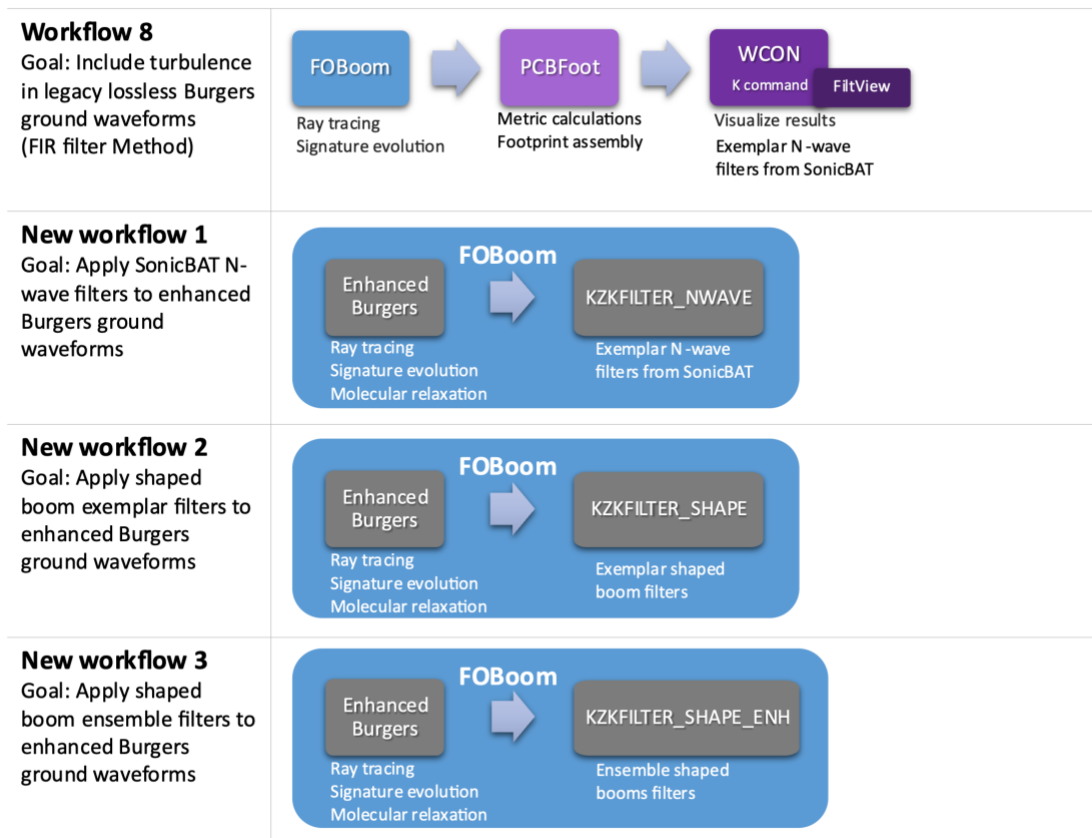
| | |
|---|---|
| **Workflow 8**<br>Goal: Include turbulence in legacy lossless Burgers ground waveforms (FIR filter Method) | FOBoom → PCBFoot → WCON K command FiltView<br>Ray tracing Signature evolution<br>Metric calculations Footprint assembly<br>Visualize results Exemplar N -wave filters from SonicBAT |
| **New workflow 1**<br>Goal: Apply SonicBAT N-wave filters to enhanced Burgers ground waveforms | FOBoom<br>Enhanced Burgers → KZKFILTER_NWAVE<br>Ray tracing Signature evolution Molecular relaxation<br>Exemplar N -wave filters from SonicBAT |
| **New workflow 2**<br>Goal: Apply shaped boom exemplar filters to enhanced Burgers ground waveforms | FOBoom<br>Enhanced Burgers → KZKFILTER_SHAPE<br>Ray tracing Signature evolution Molecular relaxation<br>Exemplar shaped boom filters |
| **New workflow 3**<br>Goal: Apply shaped boom ensemble filters to enhanced Burgers ground waveforms | FOBoom<br>Enhanced Burgers → KZKFILTER_SHAPE_ENH<br>Ray tracing Signature evolution Molecular relaxation<br>Ensemble shaped booms filters |